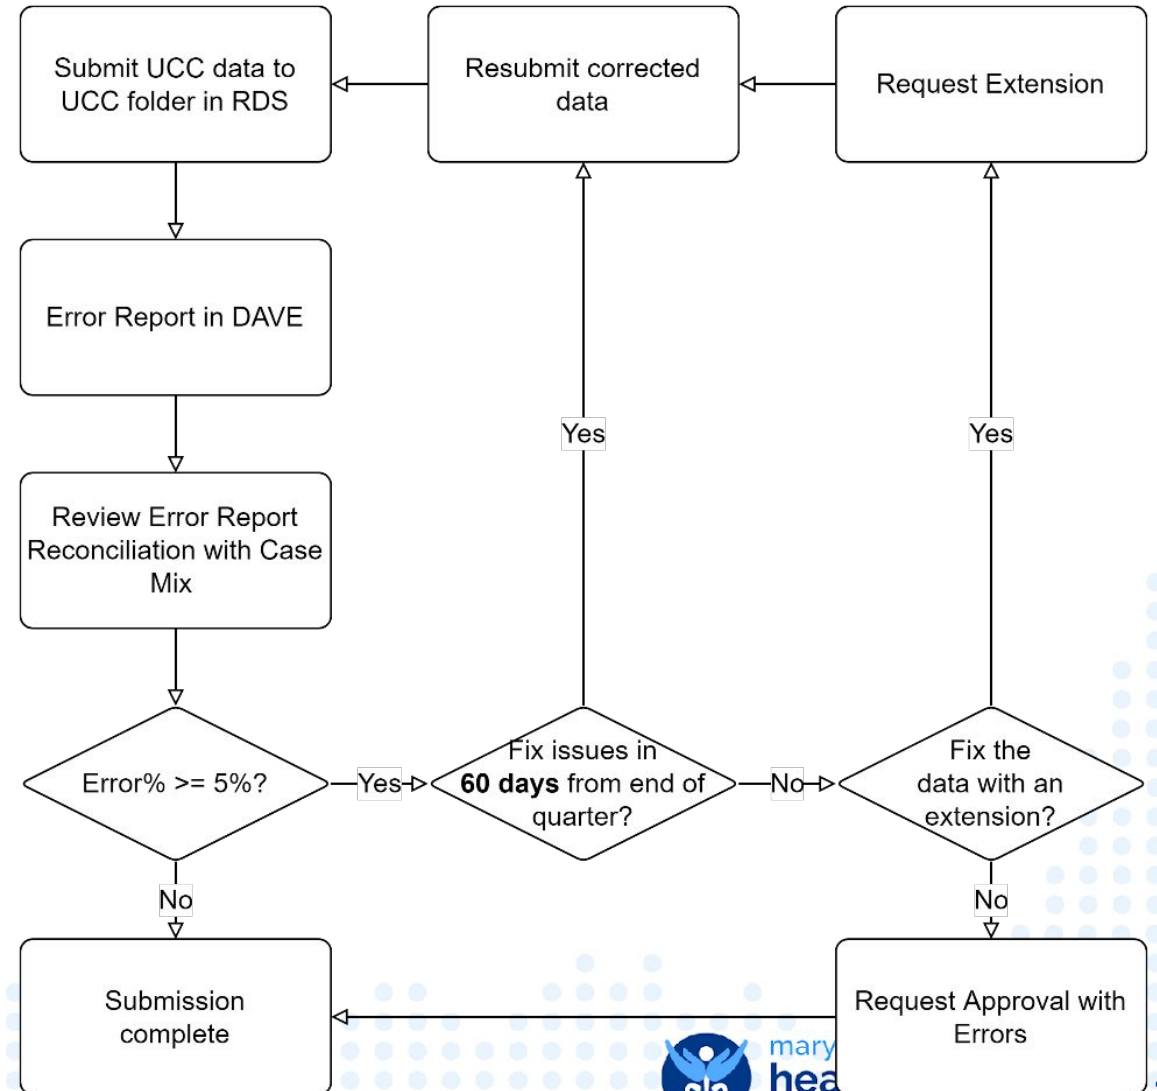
Submit UCC data to UCC folder in RDS

Resubmit corrected data

Request Extension

Error Report in DAVE

Yes

Yes

Review Error Report Reconciliation with Case Mix

Error% >= 5%?

Yes

Fix issues in **60 days** from end of quarter?

No

Fix the data with an extension?

No

No

Submission complete

Request Approval with Errors

mary

hea